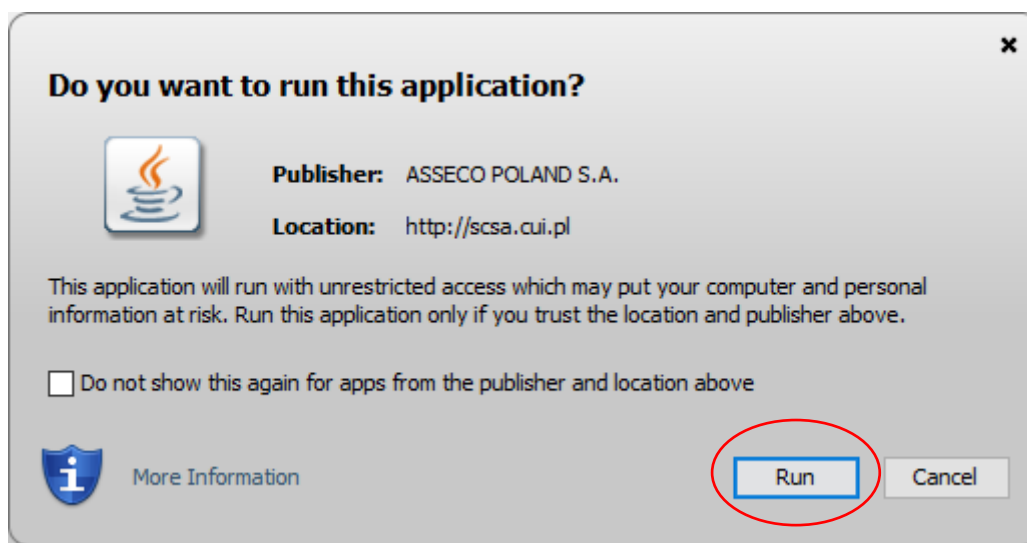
×

Do you want to run this application?

Publisher: ASSECO POLAND S.A.

Location: http://scsa.cui.pl

This application will run with unrestricted access which may put your computer and personal information at risk. Run this application only if you trust the location and publisher above.

Do not show this again for apps from the publisher and location above

More Information

Run

Cancel